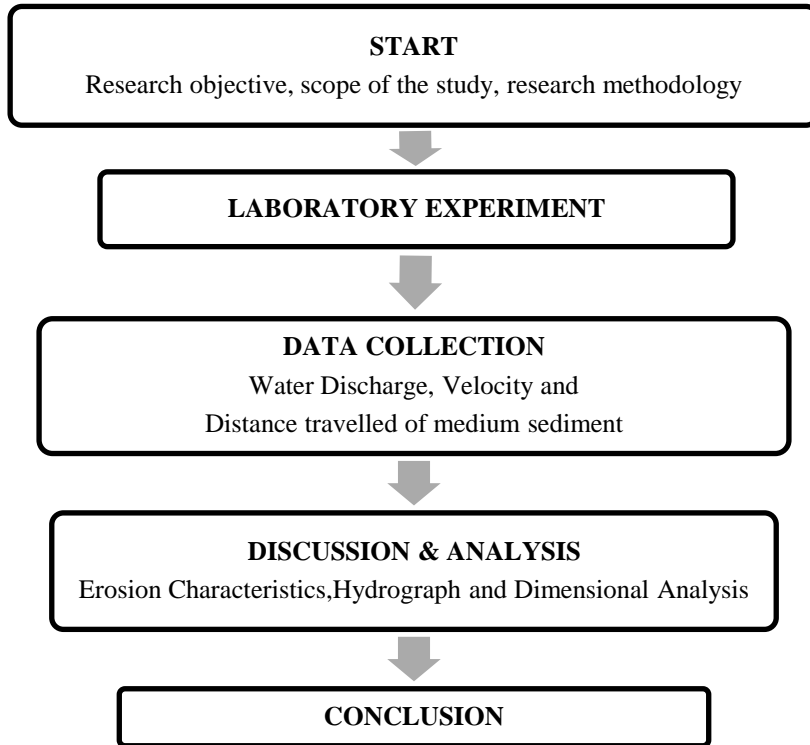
START
Research objective, scope of the study, research methodology

LABORATORY EXPERIMENT

DATA COLLECTION
Water Discharge, Velocity and Distance travelled of medium sediment

DISCUSSION & ANALYSIS
Erosion Characteristics,Hydrograph and Dimensional Analysis

CONCLUSION